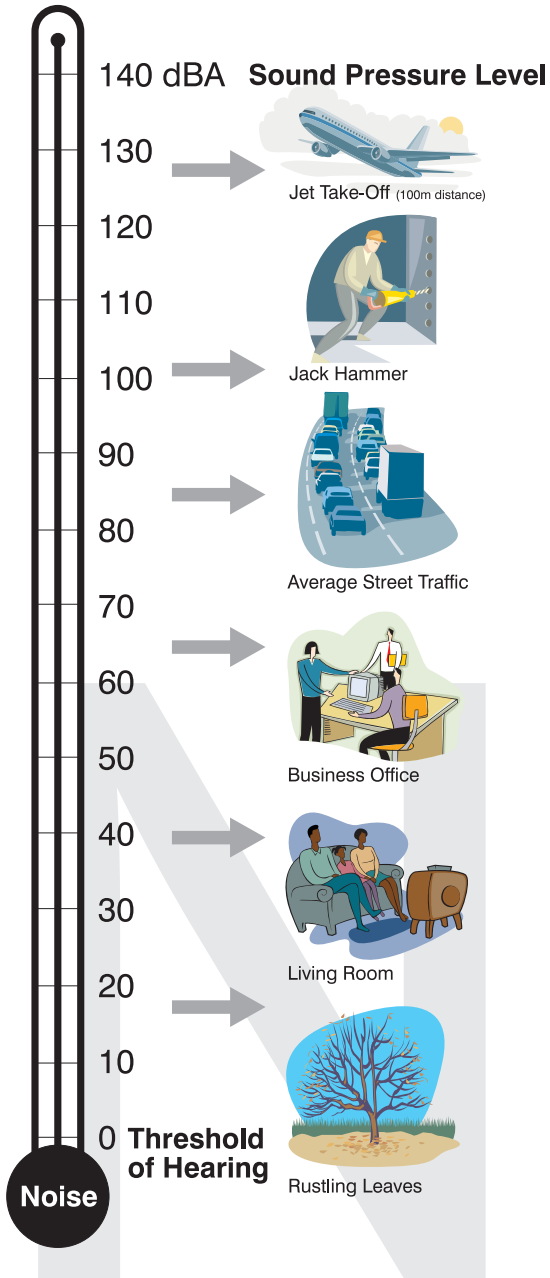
140 dBA Sound Pressure Level

130 Jet Take-Off (100m distance)

120

110

100 Jack Hammer

90

80 Average Street Traffic

70

60 Business Office

50

40 Living Room

30

20

10 Rustling Leaves

0 Threshold of Hearing

Noise